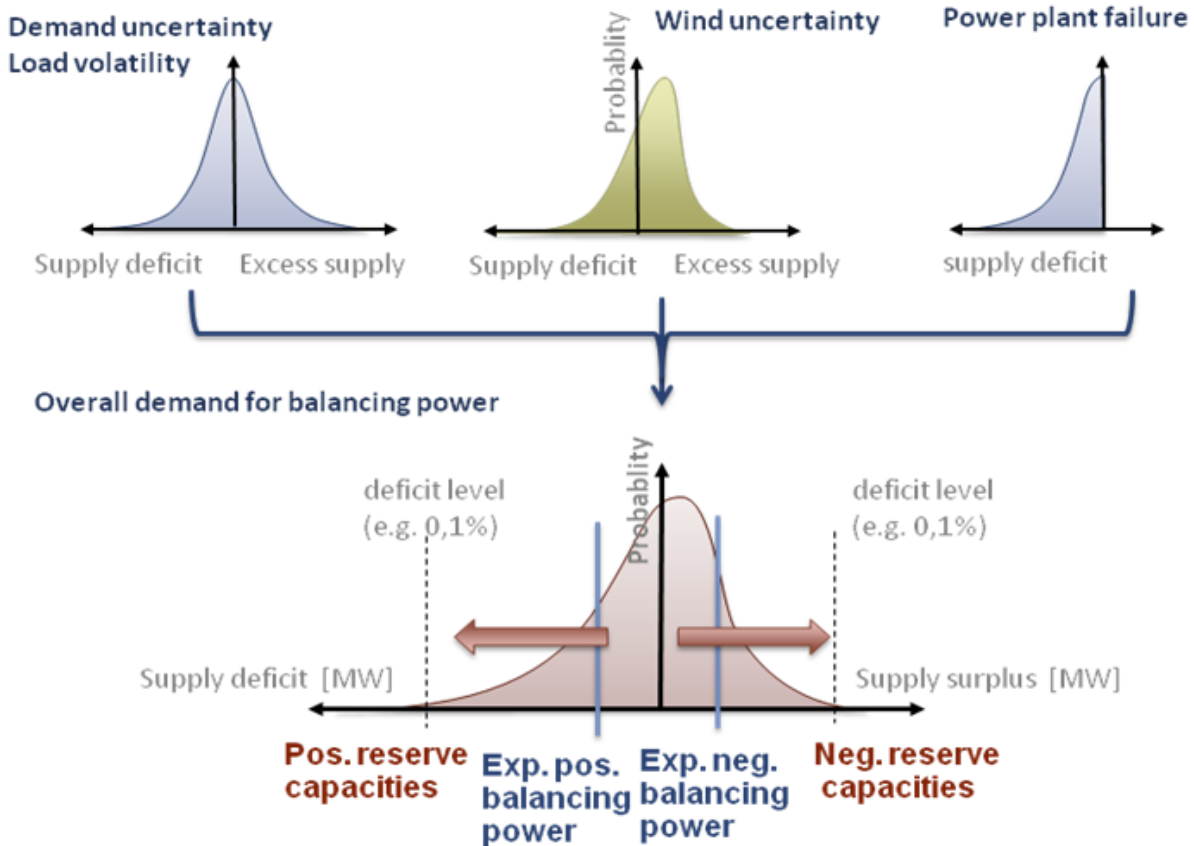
Demand uncertainty
Load volatility

Supply deficit Excess supply

Wind uncertainty

Probability

Supply deficit Excess supply

Power plant failure

supply deficit

Overall demand for balancing power

Probability

deficit level
(e.g. 0,1%)

deficit level
(e.g. 0,1%)

Supply deficit [MW]

Supply surplus [MW]

Pos. reserve capacities

Exp. pos. balancing power

Exp. neg. balancing power

Neg. reserve capacities